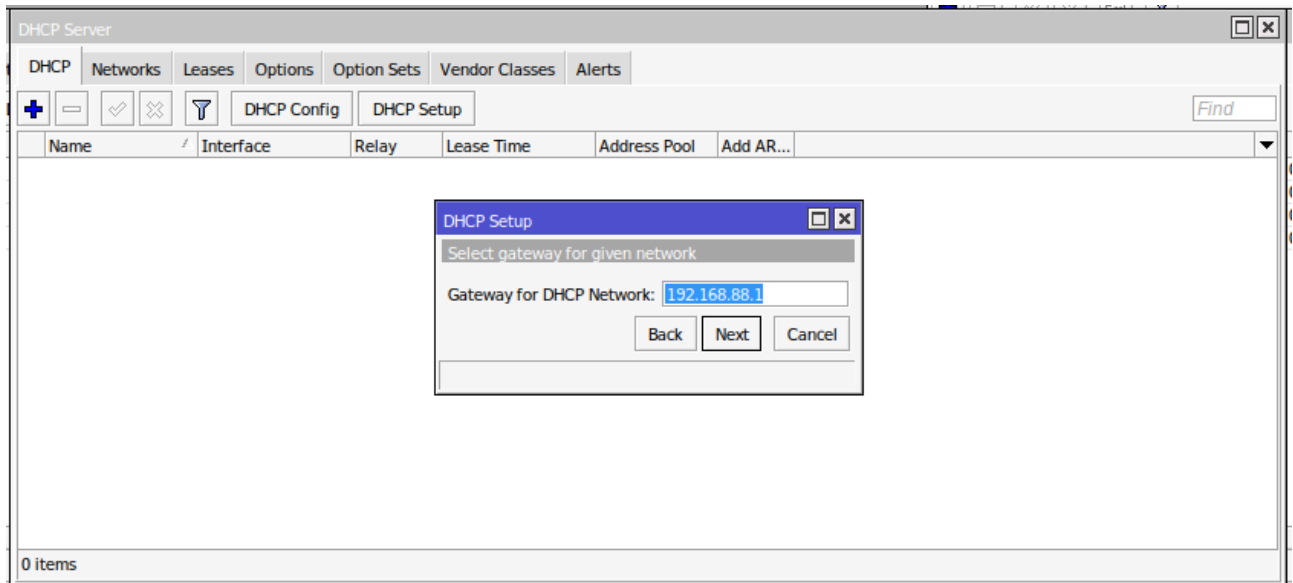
DHCP Server

DHCP | Networks | Leases | Options | Option Sets | Vendor Classes | Alerts

DHCP Config | DHCP Setup

Find

| Name | Interface | Relay | Lease Time | Address Pool | Add AR... |
|---|---|---|---|---|---|

DHCP Setup

Select gateway for given network

Gateway for DHCP Network: 192.168.88.1

Back | Next | Cancel

0 items